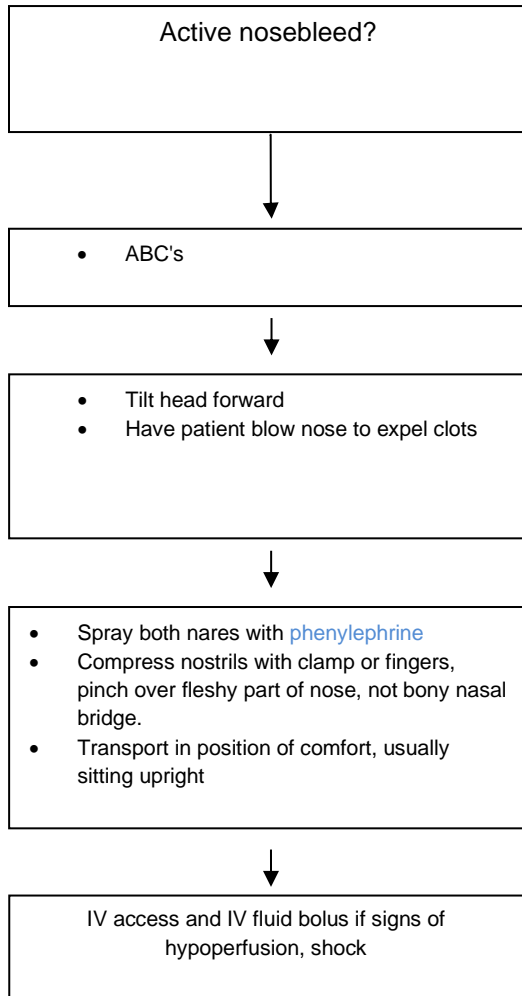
Active nosebleed?

- ABC's

- Tilt head forward
- Have patient blow nose to expel clots

- Spray both nares with phenylephrine
- Compress nostrils with clamp or fingers, pinch over fleshy part of nose, not bony nasal bridge.
- Transport in position of comfort, usually sitting upright

IV access and IV fluid bolus if signs of hypoperfusion, shock